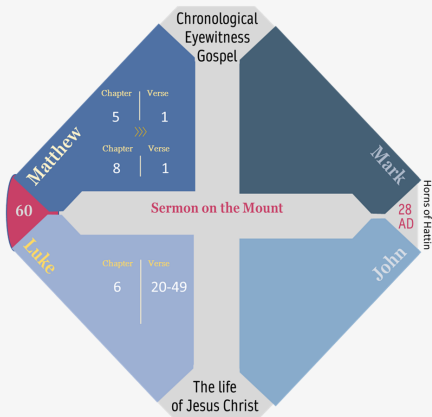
Chronological Eyewitness Gospel

Matthew

| Chapter | Verse |
|---|---|
| 5 | 1 |
| 8 | 1 |

Mark

60

Sermon on the Mount

28 AD

Horns of Hattin

Luke

| Chapter | Verse |
|---|---|
| 6 | 20-49 |

John

The life of Jesus Christ